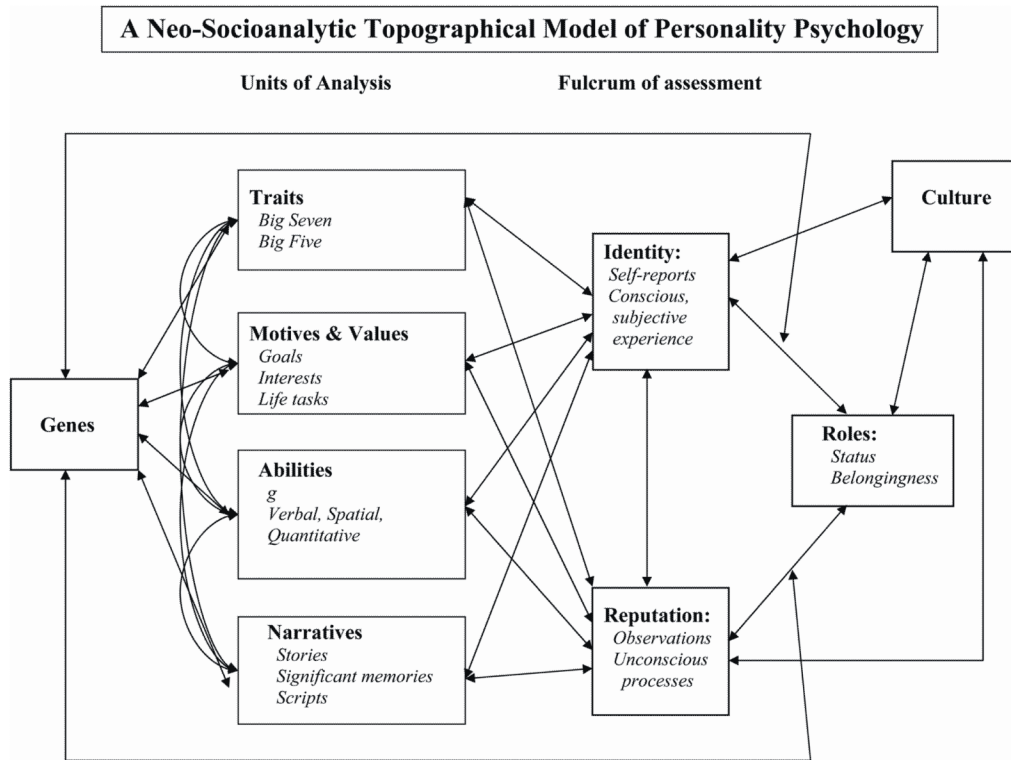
A Neo-Socioanalytic Topographical Model of Personality Psychology

Units of Analysis

Fulcrum of assessment

Genes

Traits
Big Seven
Big Five

Motives & Values
Goals
Interests
Life tasks

Abilities
$g$
Verbal, Spatial, Quantitative

Narratives
Stories
Significant memories
Scripts

Identity:
Self-reports
Conscious, subjective experience

Reputation:
Observations
Unconscious processes

Culture

Roles:
Status
Belongingness